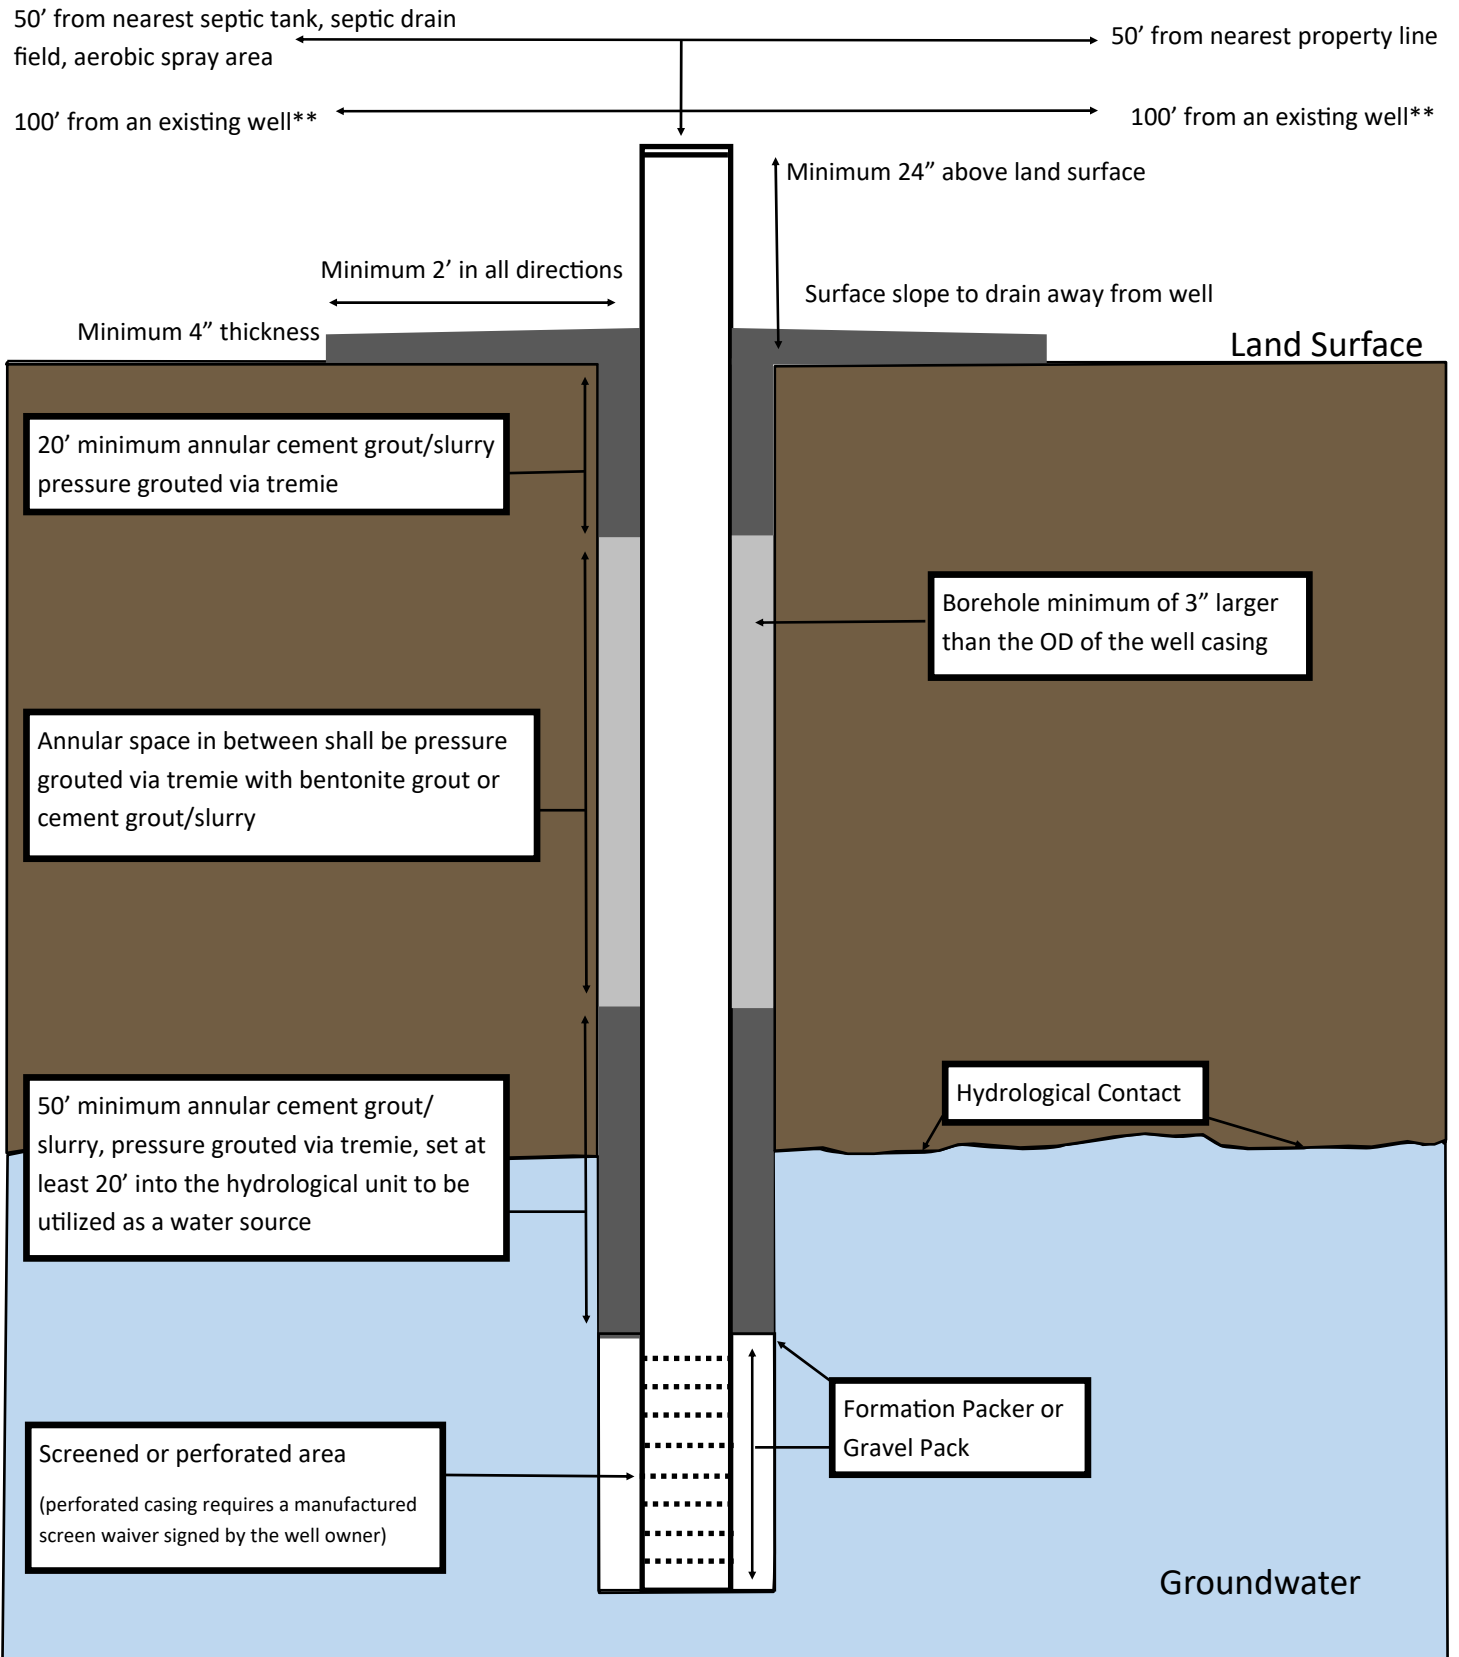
50’ from nearest septic tank, septic drain field, aerobic spray area

50’ from nearest property line

100’ from an existing well**

100’ from an existing well**

Minimum 24” above land surface

Minimum 2’ in all directions

Surface slope to drain away from well

Minimum 4” thickness

Land Surface

20’ minimum annular cement grout/slurry pressure grouted via tremie

Borehole minimum of 3” larger than the OD of the well casing

Annular space in between shall be pressure grouted via tremie with bentonite grout or cement grout/slurry

Hydrological Contact

50’ minimum annular cement grout/ slurry, pressure grouted via tremie, set at least 20’ into the hydrological unit to be utilized as a water source

Formation Packer or Gravel Pack

Screened or perforated area

(perforated casing requires a manufactured screen waiver signed by the well owner)

Groundwater